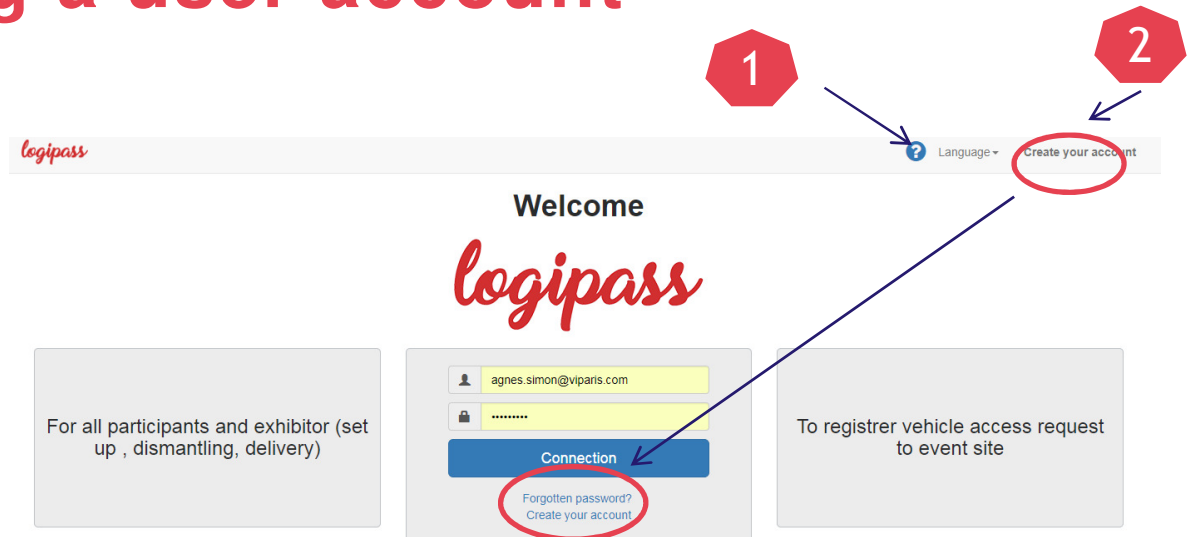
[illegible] a user account

1

2

logipass

?

Language

Create your account

Welcome

logipass

For all participants and exhibitor (set up , dismantling, delivery)

agnes.simon@viparis.com

••••••••••

Connection

Forgotten password?

Create your account

To registrer vehicle access request to event site